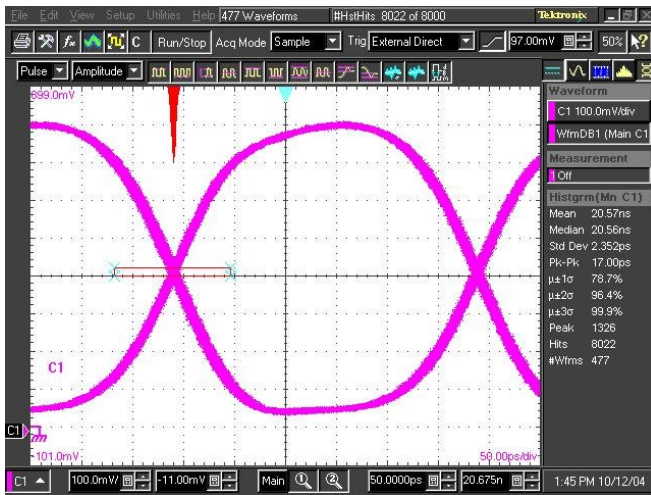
File Edit View Setup Utilities Help 477 Waveforms #HstHits 8022 of 8000 Tektronix

Run/Stop Acq Mode Sample Trig External Direct 97.00mV 50%

Pulse Amplitude

899.0mV

C1

C1

-101.0mV

50.00ps/div

Waveform

C1 100.0mV/div

WfmDB1 (Main C1

Measurement

Off

Histgrm(Mn C1)

| | |
|---|---|
| Mean | 20.57ns |
| Median | 20.56ns |
| Std Dev | 2.352ps |
| Pk-Pk | 17.00ps |
| μ±1σ | 78.7% |
| μ±2σ | 96.4% |
| μ±3σ | 99.9% |
| Peak | 1326 |
| Hits | 8022 |
| #Wfms | 477 |

C1 100.0mV -11.00mV Main 50.0000ps 20.675n 1:45 PM 10/12/04